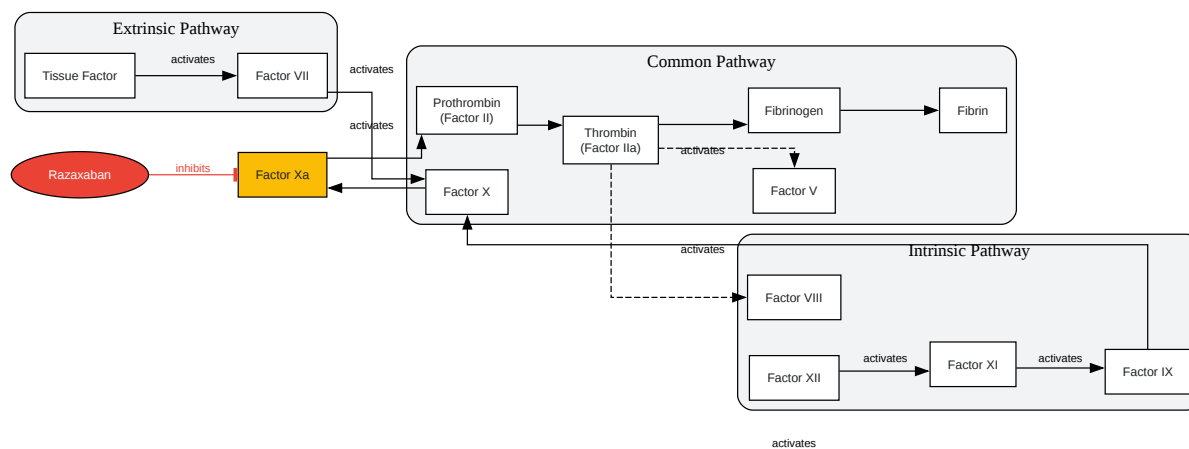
Extrinsic Pathway

Tissue Factor

activates

Factor VII

activates

activates

Common Pathway

Prothrombin (Factor II)

Thrombin (Factor IIa)

Fibrinogen

Fibrin

activates

Factor V

Razaxaban

inhibits

Factor Xa

Factor X

activates

Intrinsic Pathway

Factor VIII

Factor XII

activates

Factor XI

activates

Factor IX

activates